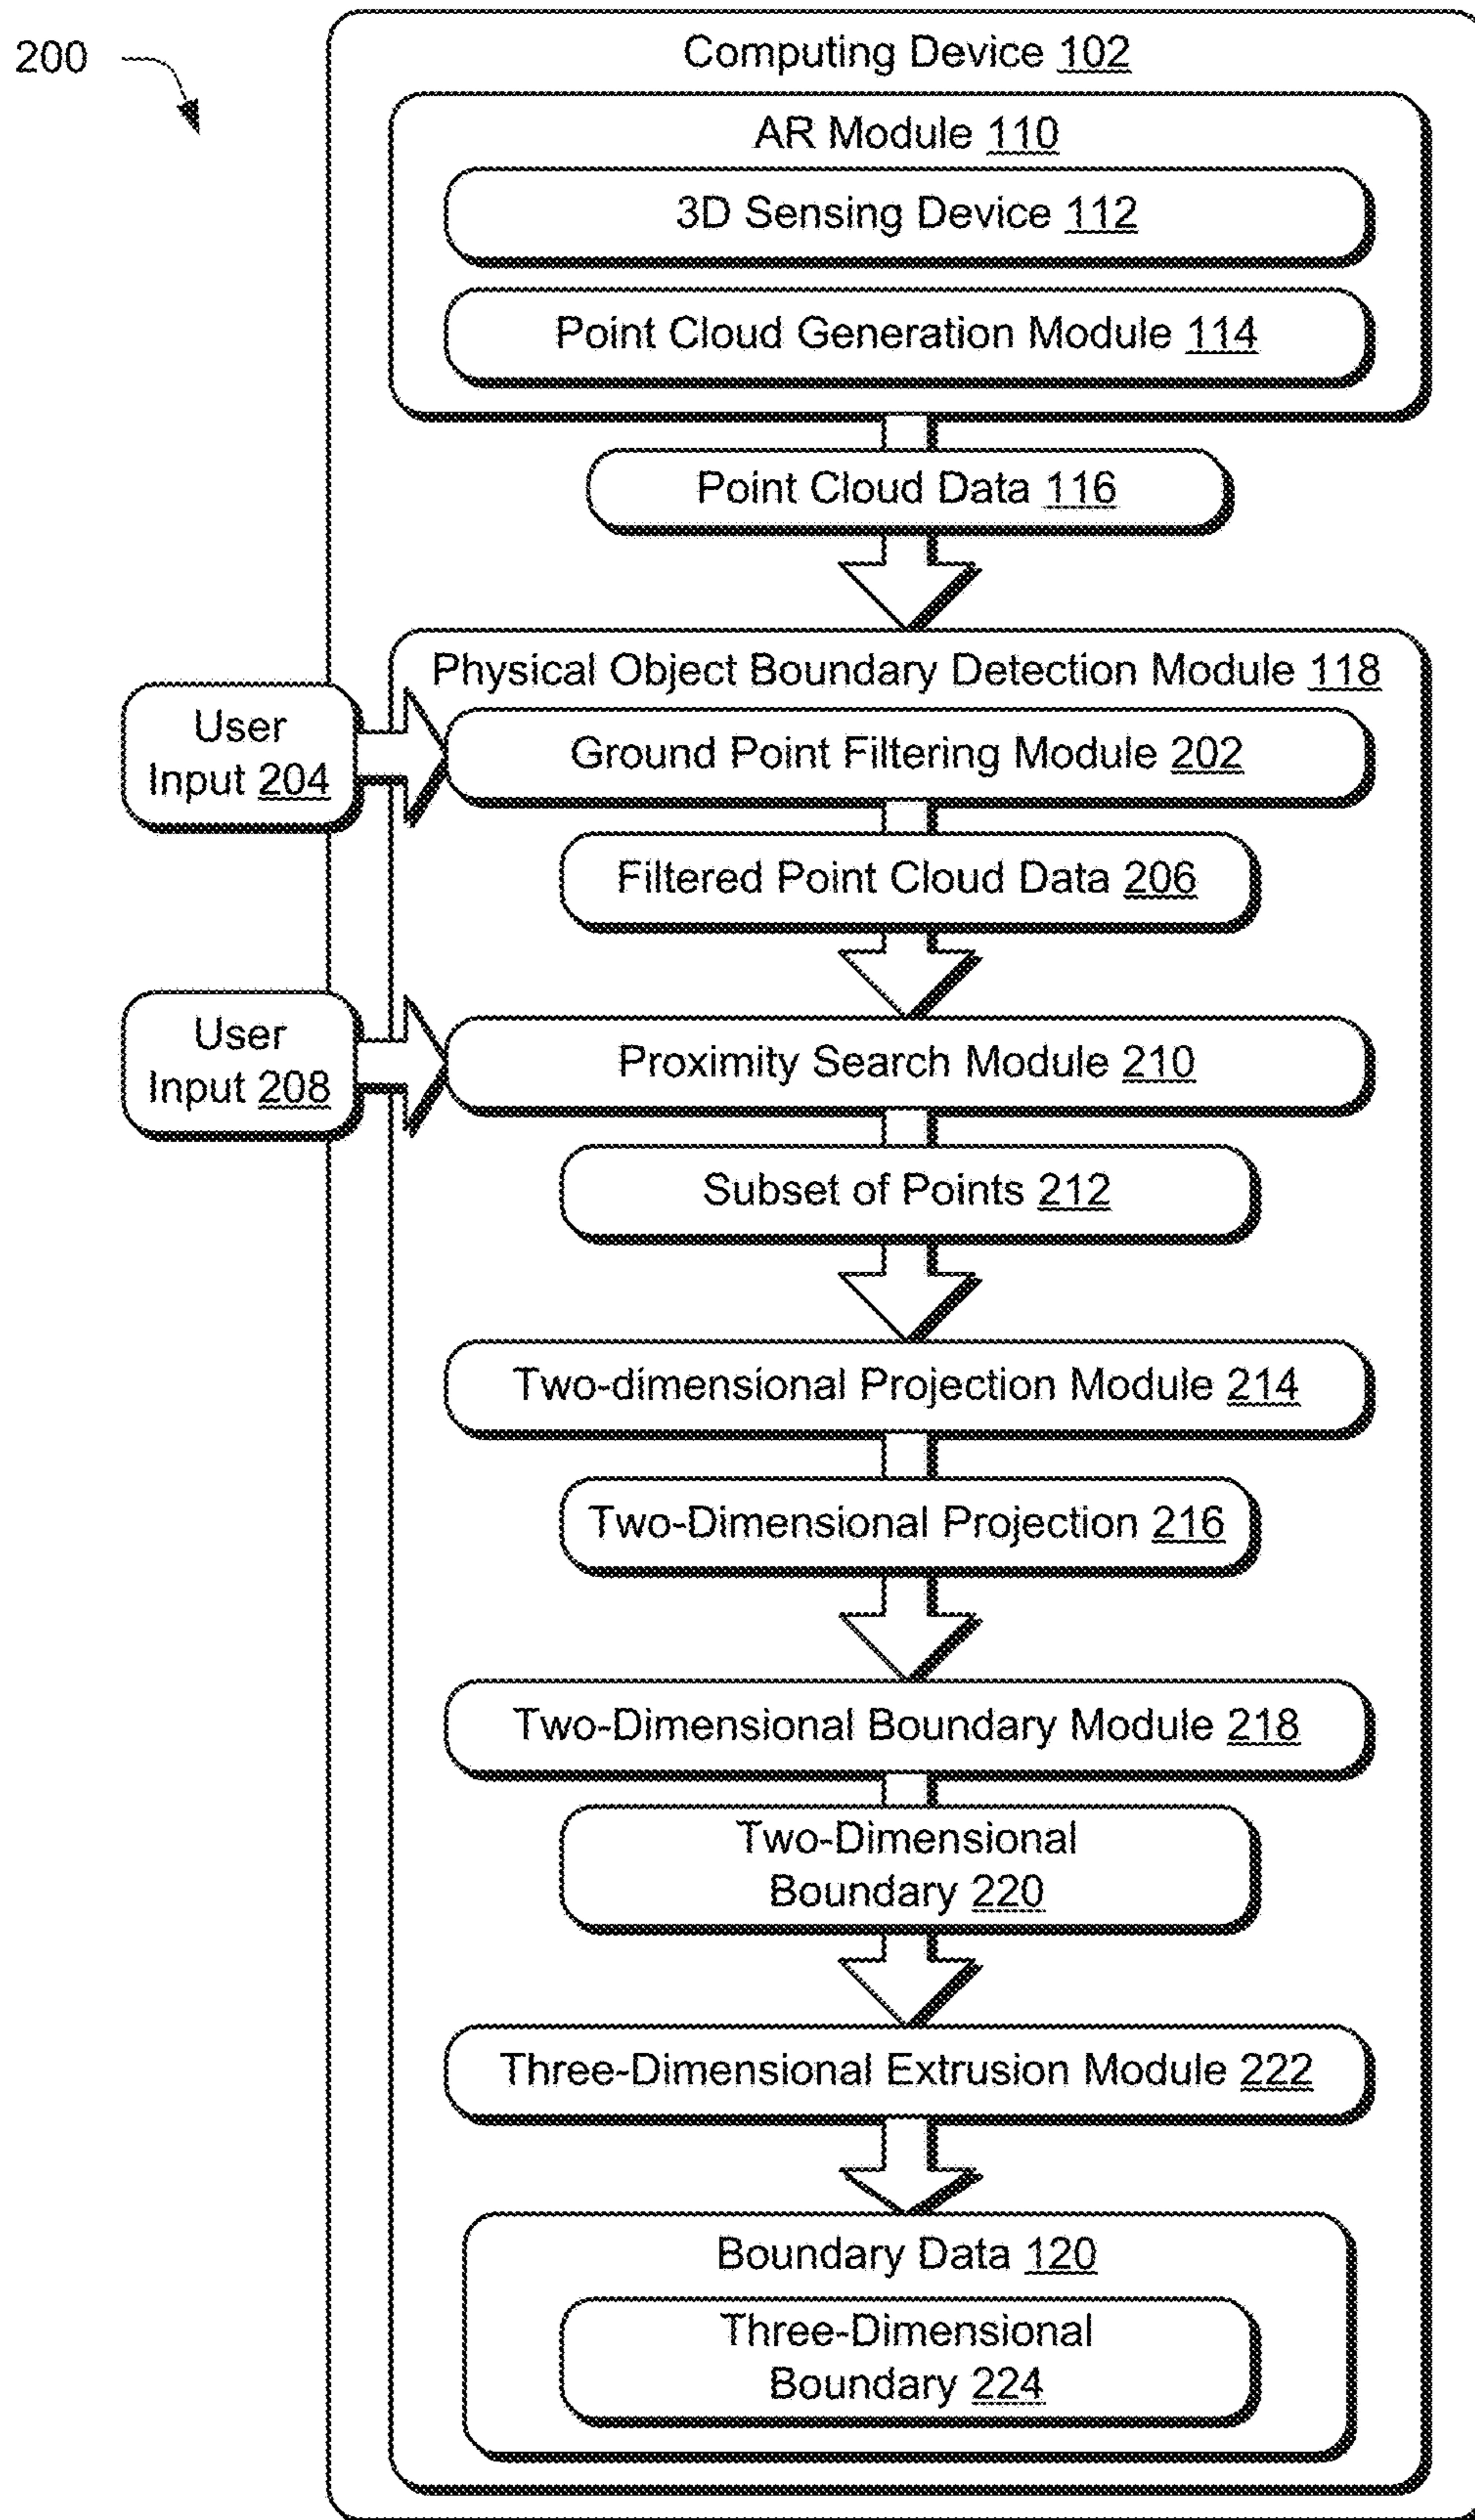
200

Computing Device 102

AR Module 110

3D Sensing Device 112

Point Cloud Generation Module 114

Point Cloud Data 116

Physical Object Boundary Detection Module 118

User Input 204

Ground Point Filtering Module 202

Filtered Point Cloud Data 206

User Input 208

Proximity Search Module 210

Subset of Points 212

Two-dimensional Projection Module 214

Two-Dimensional Projection 216

Two-Dimensional Boundary Module 218

Two-Dimensional Boundary 220

Three-Dimensional Extrusion Module 222

Boundary Data 120

Three-Dimensional Boundary 224